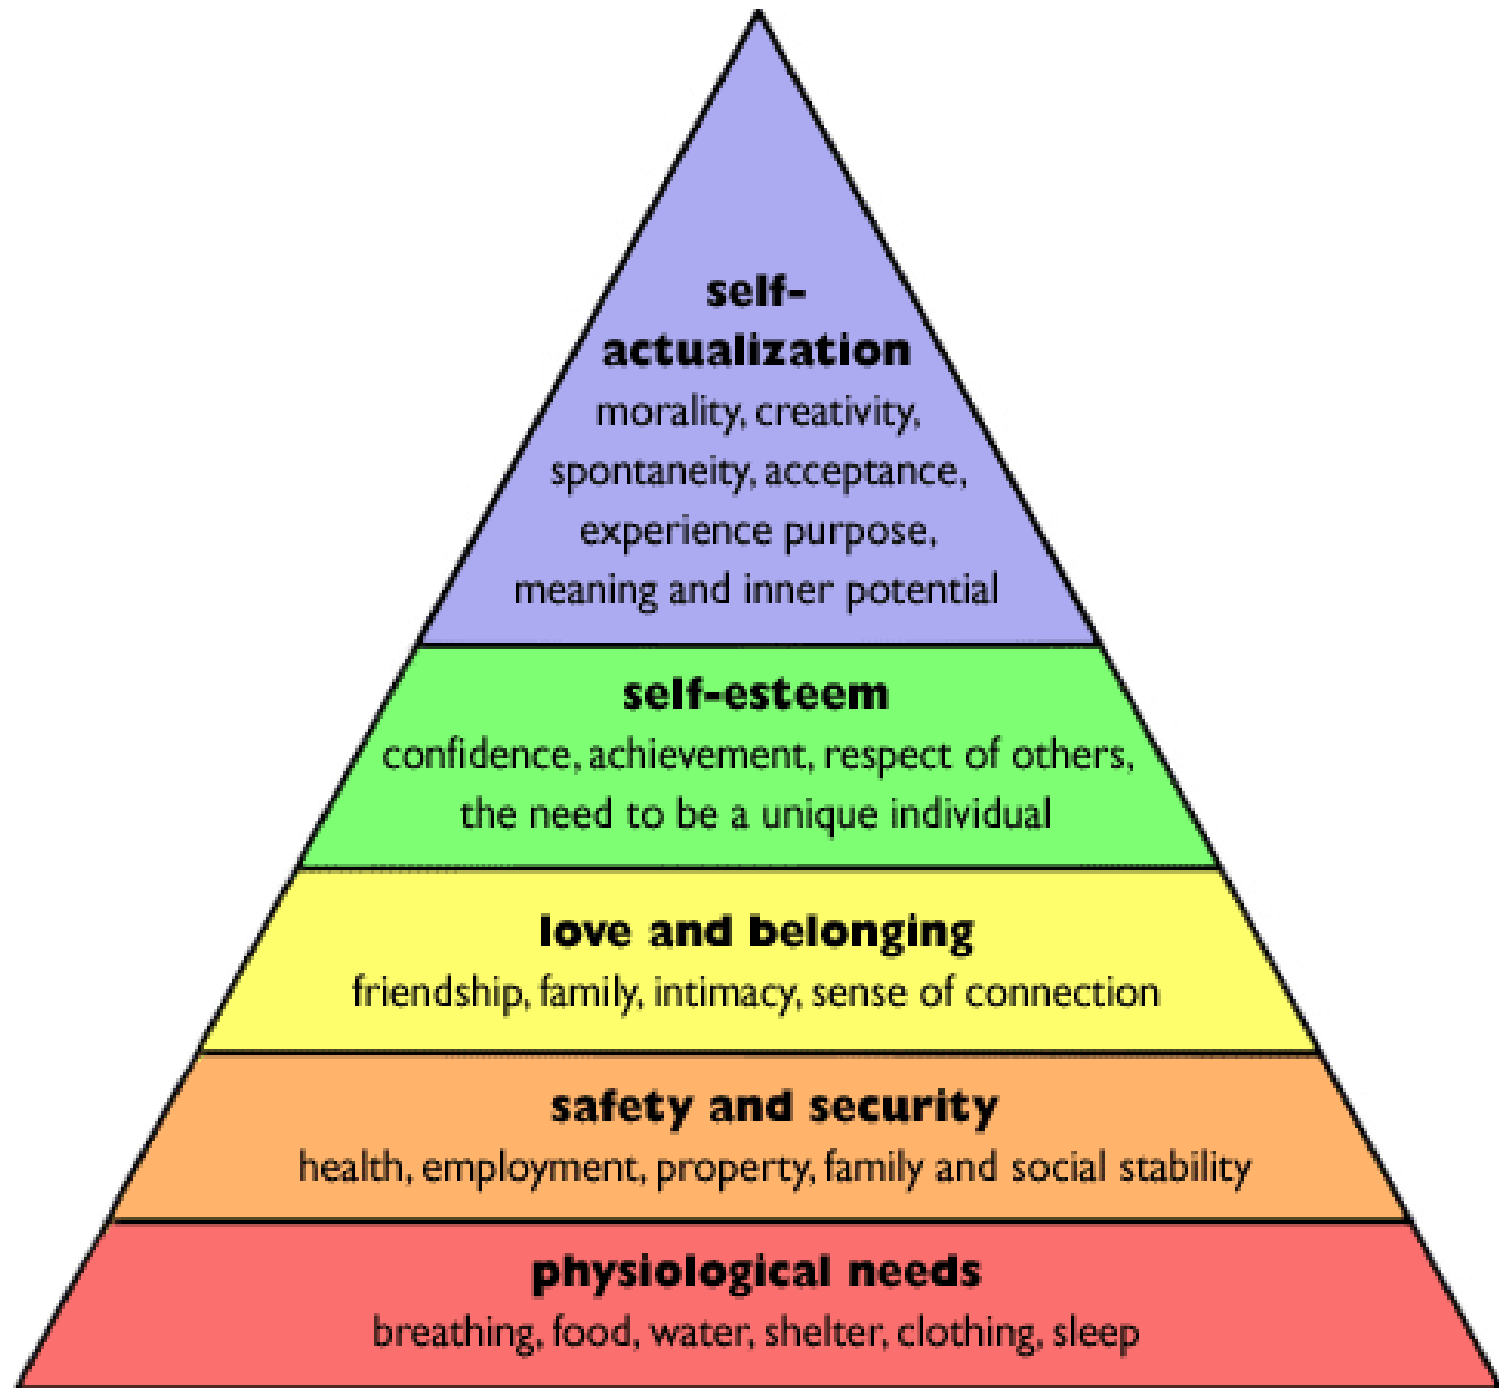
self-actualization
morality, creativity, spontaneity, acceptance, experience purpose, meaning and inner potential

self-esteem
confidence, achievement, respect of others, the need to be a unique individual

love and belonging
friendship, family, intimacy, sense of connection

safety and security
health, employment, property, family and social stability

physiological needs
breathing, food, water, shelter, clothing, sleep